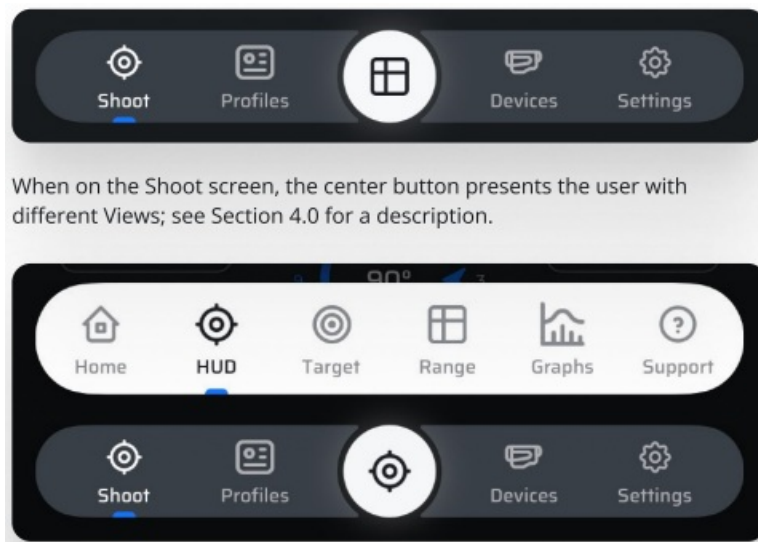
Shoot Profiles Devices Settings

When on the Shoot screen, the center button presents the user with different Views; see Section 4.0 for a description.

90°

Home HUD Target Range Graphs Support

Shoot Profiles Devices Settings